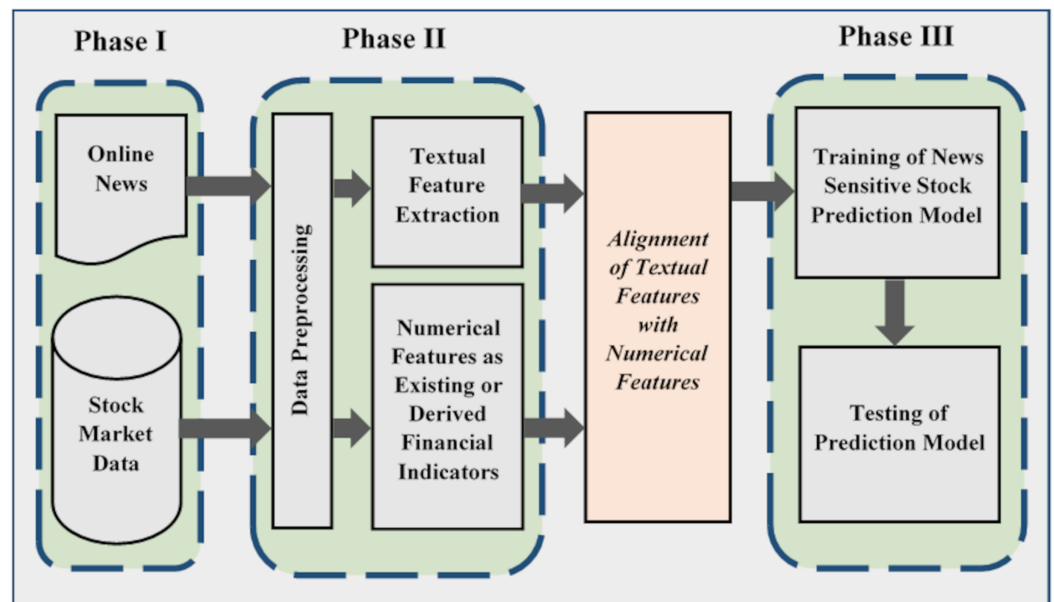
Phase I

Phase II

Phase III

Online News

Stock Market Data

Data Preprocessing

Textual Feature Extraction

Numerical Features as Existing or Derived Financial Indicators

Alignment of Textual Features with Numerical Features

Training of News Sensitive Stock Prediction Model

Testing of Prediction Model